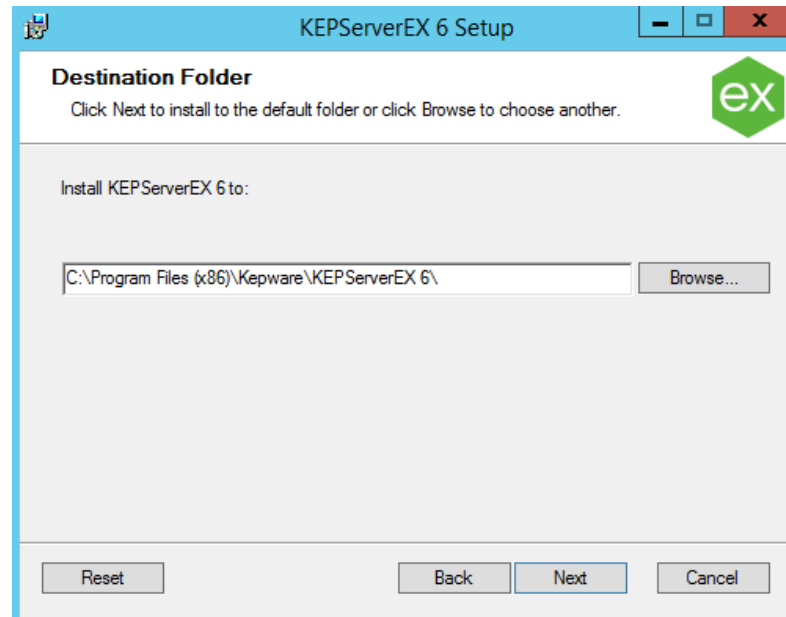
KEPServerEX 6 Setup

Destination Folder
Click Next to install to the default folder or click Browse to choose another.

ex

Install KEPServerEX 6 to:

C:\Program Files (x86)\Kepware\KEPServerEX 6\

Browse...

Reset

Back

Next

Cancel